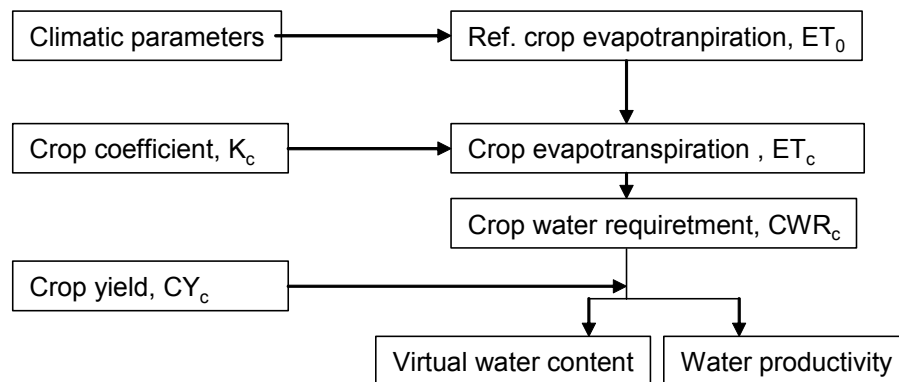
Climatic parameters

Ref. crop evapotranpiration, $ET_0$

Crop coefficient, $K_c$

Crop evapotranspiration , $ET_c$

Crop water requiretment, $CWR_c$

Crop yield, $CY_c$

Virtual water content

Water productivity